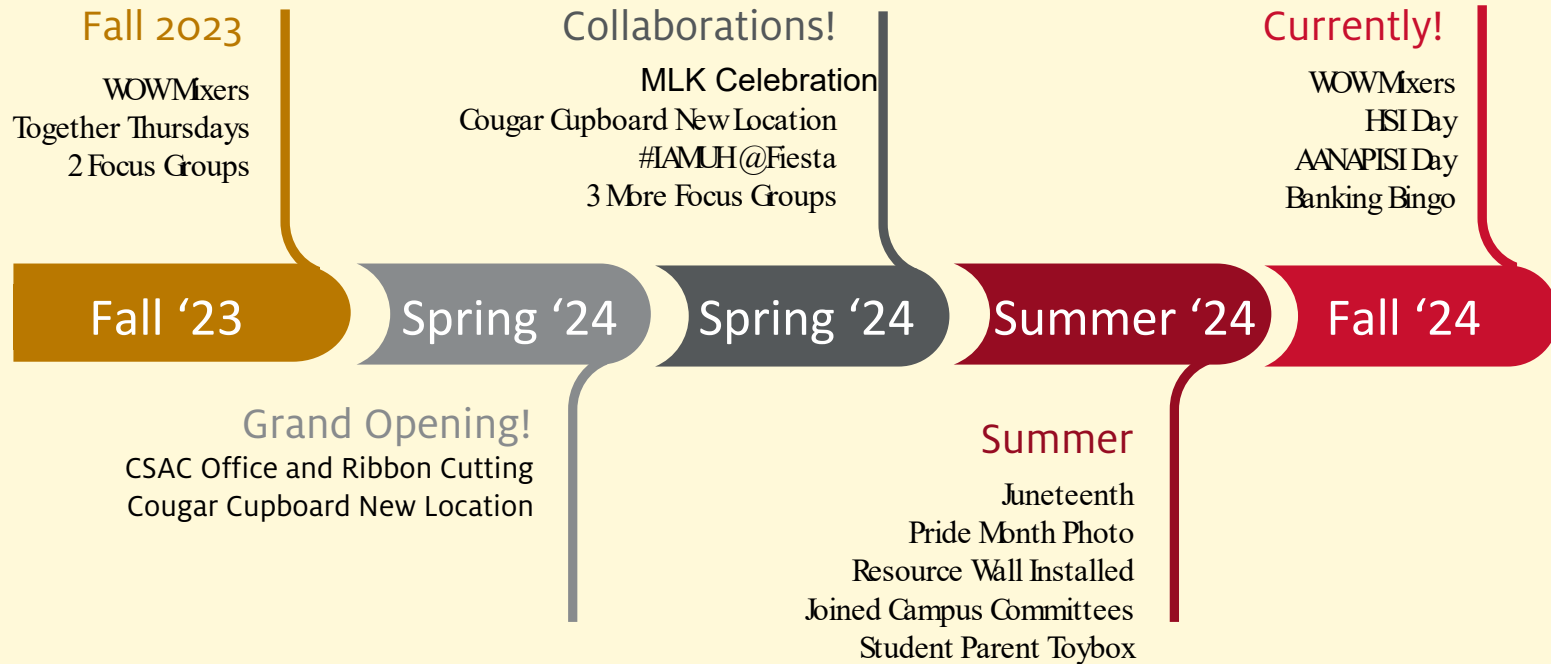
Fall 2023
WOWMixers
Together Thursdays
2 Focus Groups

Collaborations!
MLK Celebration
Cougar Cupboard New Location
#IAMUH@Fiesta
3 More Focus Groups

Currently!
WOWMixers
HSI Day
AANAPISI Day
Banking Bingo

Fall ‘23

Spring ‘24

Spring ‘24

Summer ‘24

Fall ‘24

Grand Opening!
CSAC Office and Ribbon Cutting
Cougar Cupboard New Location

Summer
Juneteenth
Pride Month Photo
Resource Wall Installed
Joined Campus Committees
Student Parent Toybox